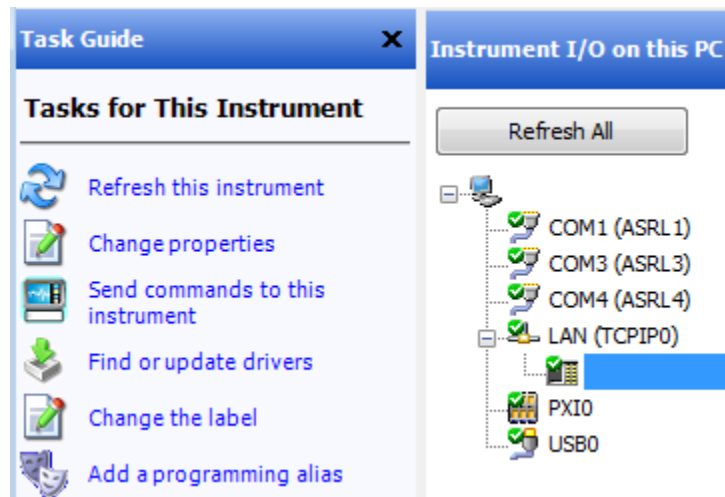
Task Guide ✕

Tasks for This Instrument

Refresh this instrument

Change properties

Send commands to this instrument

Find or update drivers

Change the label

Add a programming alias

Instrument I/O on this PC

Refresh All

COM1 (ASRL1)

COM3 (ASRL3)

COM4 (ASRL4)

LAN (TCPIP0)

PXI0

USB0